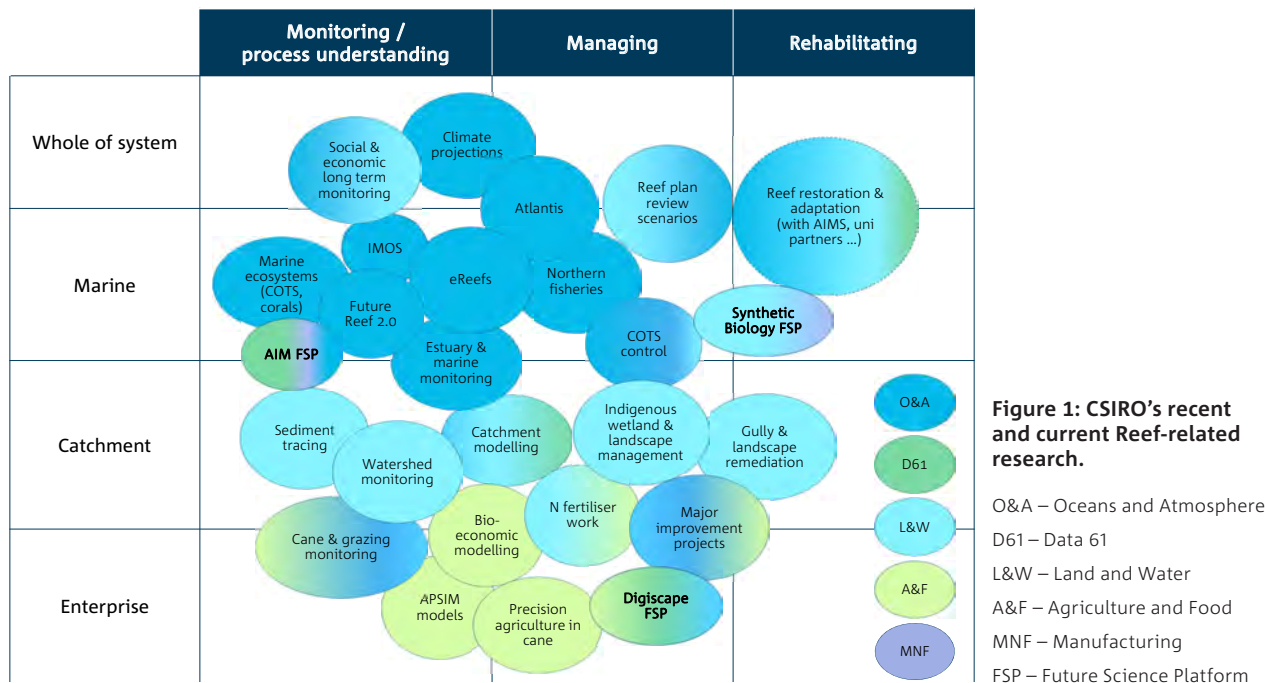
|  | Monitoring / process understanding | Managing | Rehabilitating |
|---|---|---|---|
| Whole of system | | | |
| Marine | | | |
| Catchment | | | |
| Enterprise | | | |

Social & economic long term monitoring

Climate projections

Atlantis

Reef plan review scenarios

Reef restoration & adaptation (with AIMS, uni partners ...)

IMOS

Marine ecosystems (COTS, corals)

eReefs

Northern fisheries

Future Reef 2.0

Synthetic Biology FSP

AIM FSP

COTS control

Estuary & marine monitoring

Sediment tracing

Catchment modelling

Indigenous wetland & landscape management

Gully & landscape remediation

Watershed monitoring

N fertiliser work

Major improvement projects

Cane & grazing monitoring

Bio-economic modelling

APSIM models

Precision agriculture in cane

Digiscape FSP

O&A

D61

L&W

A&F

MNF

Figure 1: CSIRO's recent and current Reef-related research.

O&A – Oceans and Atmosphere

D61 – Data 61

L&W – Land and Water

A&F – Agriculture and Food

MNF – Manufacturing

FSP – Future Science Platform